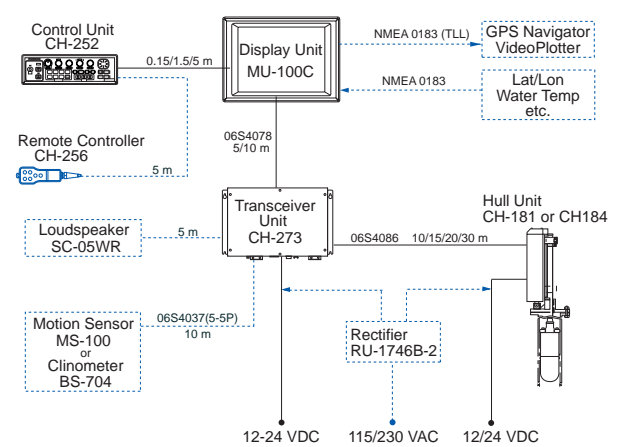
Control Unit
CH-252

0.15/1.5/5 m

Display Unit
MU-100C

NMEA 0183 (TLL)

GPS Navigator
VideoPlotter

NMEA 0183

Lat/Lon
Water Temp
etc.

Remote Controller
CH-256

5 m

06S4078
5/10 m

Transceiver
Unit
CH-273

Hull Unit
CH-181 or CH184

Loudspeaker
SC-05WR

5 m

06S4086

10/15/20/30 m

Motion Sensor
MS-100
or
Clinometer
BS-704

06S4037(5-5P)
10 m

Rectifier
RU-1746B-2

12-24 VDC

115/230 VAC

12/24 VDC